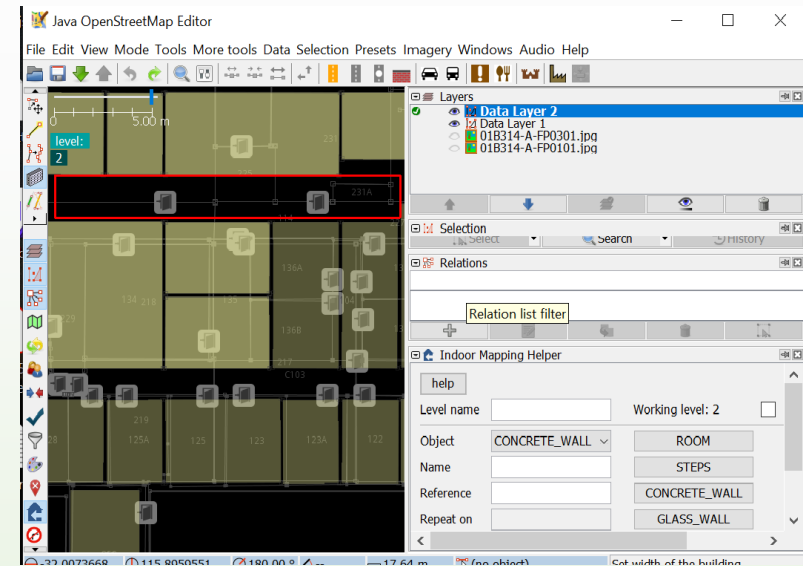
Java OpenStreetMap Editor

File Edit View Mode Tools More tools Data Selection Presets Imagery Windows Audio Help

0 5.00 m
level:
2

231A
114
136A
134 218
04
136B
217
C103
219
125A 125 123 123A 122
28

Layers
Data Layer 2
Data Layer 1
01B314-A-FP0301.jpg
01B314-A-FP0101.jpg

Selection
Select
Search
History

Relations
Relation list filter

Indoor Mapping Helper
help
Level name
Working level: 2
Object
CONCRETE_WALL
ROOM
Name
STEPS
Reference
CONCRETE_WALL
Repeat on
GLASS_WALL

-32.0073668
115.8950551
180.0 °
17.64 m
(no object)
Set width of the building